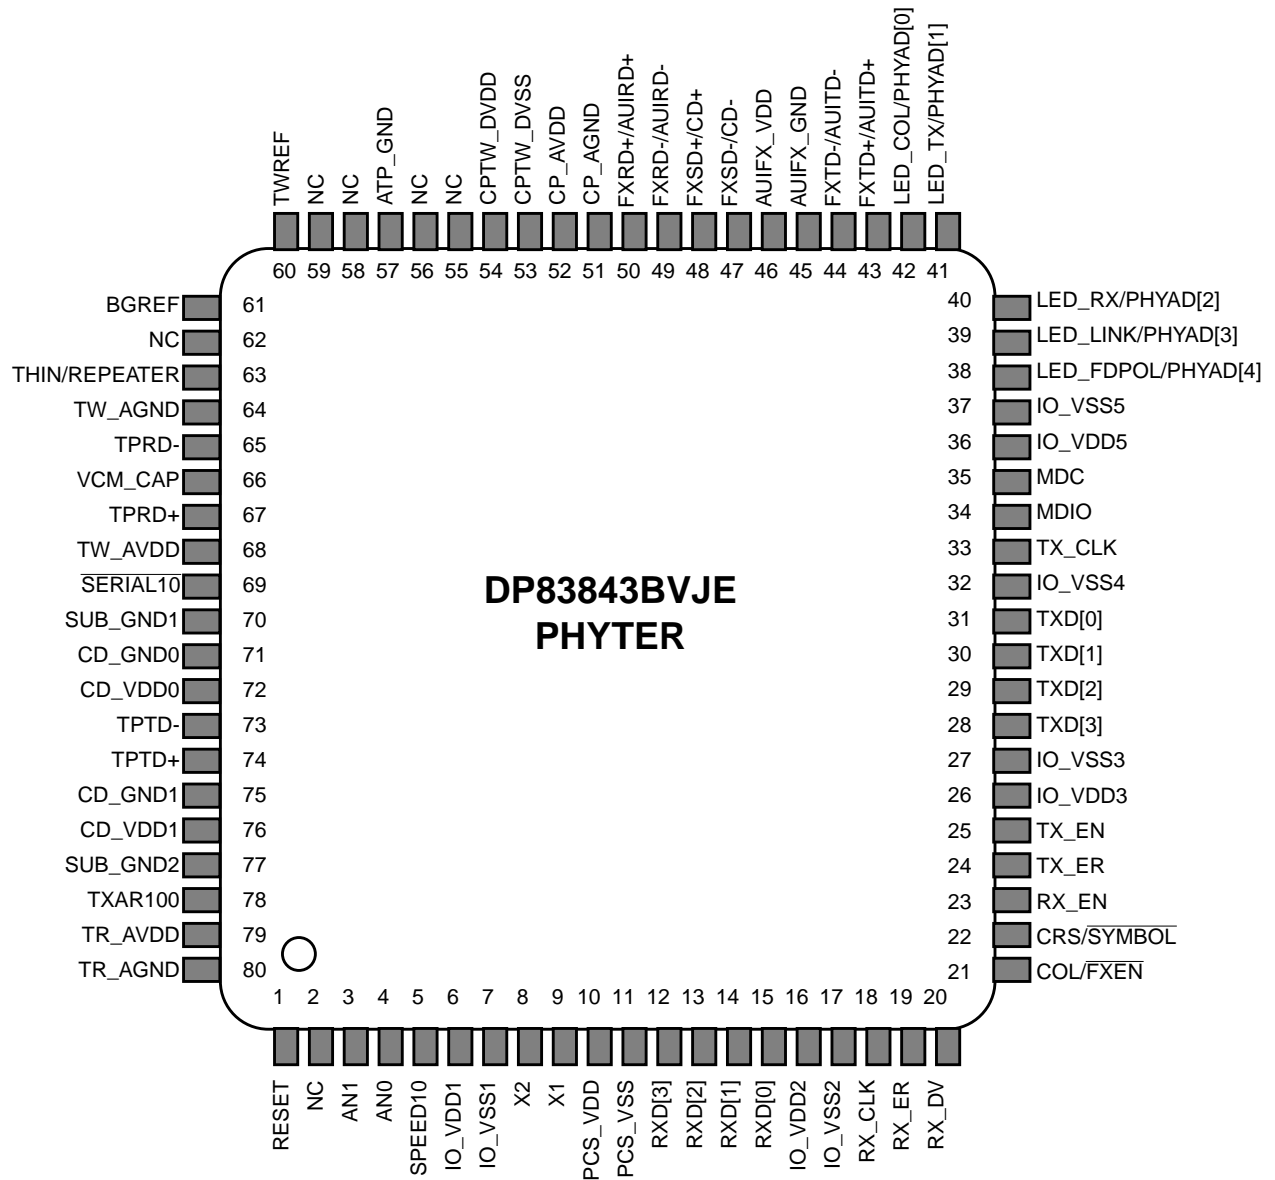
TWREF NC NC ATP_GND NC NC CPTW_DVDD CPTW_DVSS CP_AVDD CP_AGND FXRD+/AUIRD+ FXRD-/AUIRD- FXSD+/CD+ FXSD-/CD- AUIFX_VDD AUIFX_GND FXTD-/AUITD- FXTD+/AUITD+ LED_COL/PHYAD[0] LED_TX/PHYAD[1]

60 59 58 57 56 55 54 53 52 51 50 49 48 47 46 45 44 43 42 41

BGREF 61
NC 62
THIN/REPEATER 63
TW_AGND 64
TPRD- 65
VCM_CAP 66
TPRD+ 67
TW_AVDD 68
$\overline{\text{SERIAL10}}$ 69
SUB_GND1 70
CD_GND0 71
CD_VDD0 72
TPTD- 73
TPTD+ 74
CD_GND1 75
CD_VDD1 76
SUB_GND2 77
TXAR100 78
TR_AVDD 79
TR_AGND 80

DP83843BVJE
PHYTER

40 LED_RX/PHYAD[2]
39 LED_LINK/PHYAD[3]
38 LED_FDPOL/PHYAD[4]
37 IO_VSS5
36 IO_VDD5
35 MDC
34 MDIO
33 TX_CLK
32 IO_VSS4
31 TXD[0]
30 TXD[1]
29 TXD[2]
28 TXD[3]
27 IO_VSS3
26 IO_VDD3
25 TX_EN
24 TX_ER
23 RX_EN
22 CRS/$\overline{\text{SYMBOL}}$
21 COL/$\overline{\text{FXEN}}$

1 2 3 4 5 6 7 8 9 10 11 12 13 14 15 16 17 18 19 20

RESET NC AN1 AN0 SPEED10 IO_VDD1 IO_VSS1 X2 X1 PCS_VDD PCS_VSS RXD[3] RXD[2] RXD[1] RXD[0] IO_VDD2 IO_VSS2 RX_CLK RX_ER RX_DV